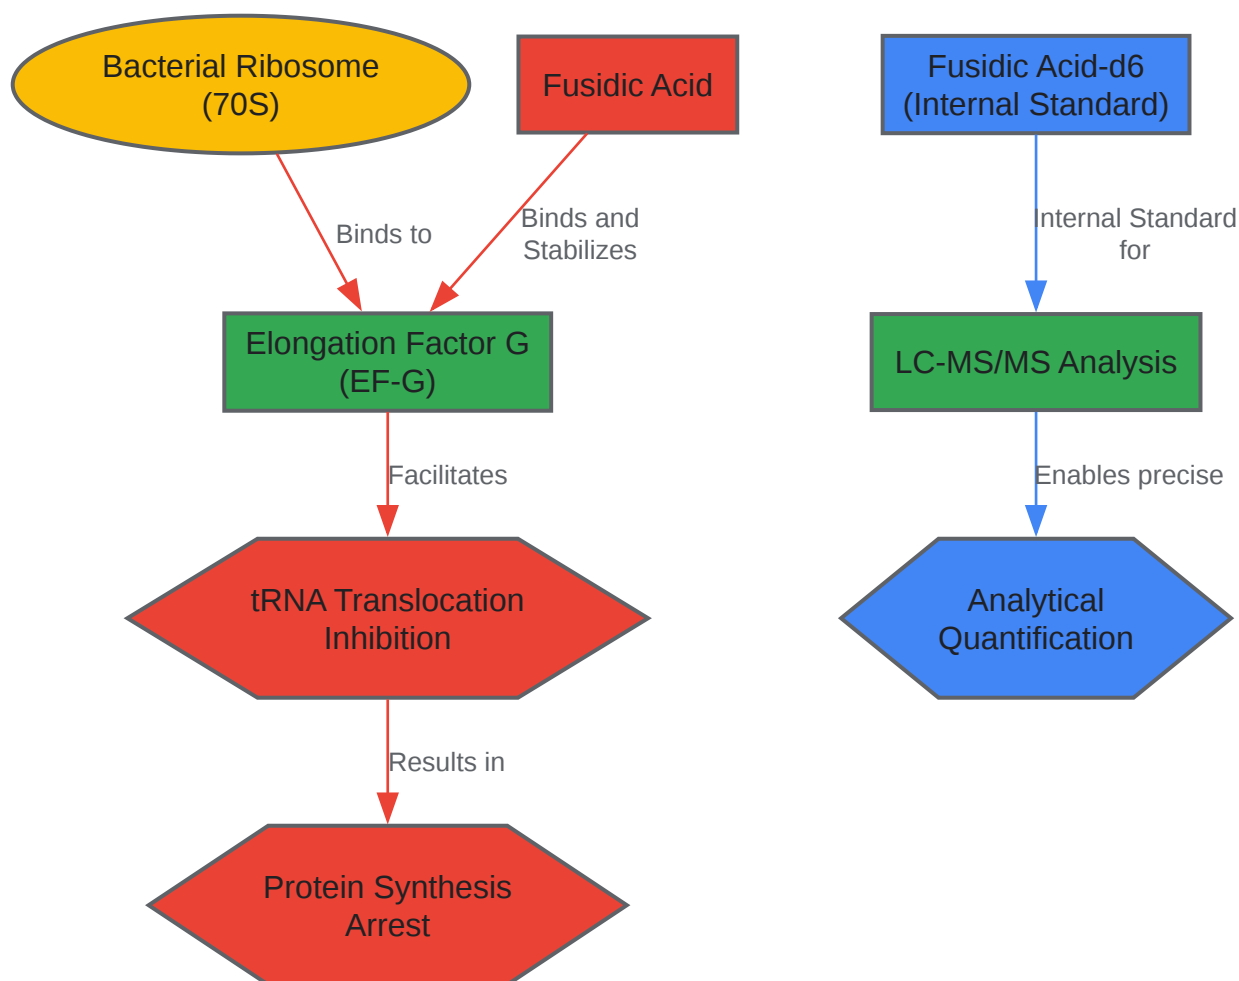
Bacterial Ribosome (70S)

Fusidic Acid

Fusidic Acid-d6 (Internal Standard)

Binds to

Binds and Stabilizes

Internal Standard for

Elongation Factor G (EF-G)

LC-MS/MS Analysis

Facilitates

Enables precise

tRNA Translocation Inhibition

Analytical Quantification

Results in

Protein Synthesis Arrest